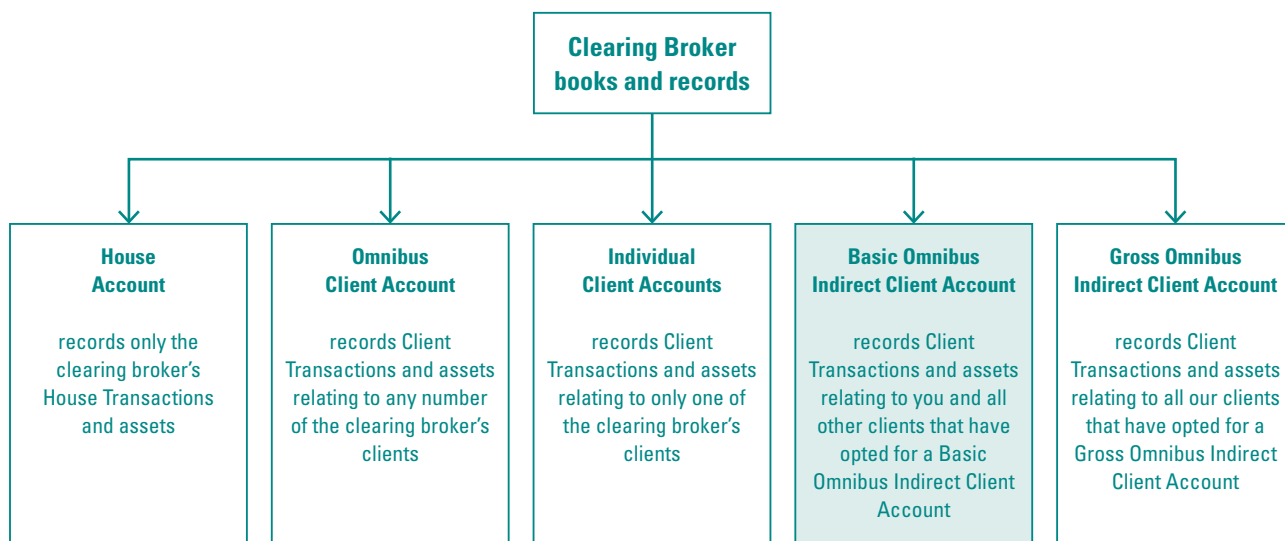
Clearing Broker books and records

House Account

records only the clearing broker's House Transactions and assets

Omnibus Client Account

records Client Transactions and assets relating to any number of the clearing broker's clients

Individual Client Accounts

records Client Transactions and assets relating to only one of the clearing broker's clients

Basic Omnibus Indirect Client Account

records Client Transactions and assets relating to you and all other clients that have opted for a Basic Omnibus Indirect Client Account

Gross Omnibus Indirect Client Account

records Client Transactions and assets relating to all our clients that have opted for a Gross Omnibus Indirect Client Account